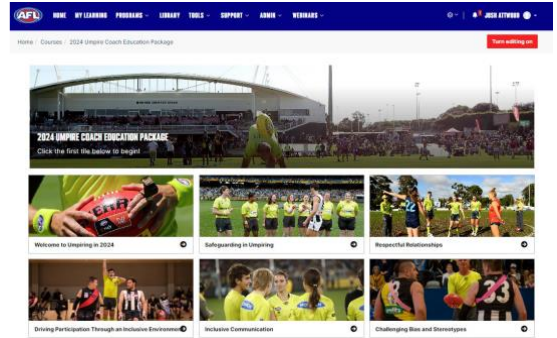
AFL HOME MY LEARNING PROGRAMS LIBRARY TOOLS SUPPORT ADMIN WEBINARS JOSH ATTWOOD

Home / Courses / 2024 Umpire Coach Education Package

Turn editing on

2024 UMPIRE COACH EDUCATION PACKAGE
Click the first tile below to begin!

Welcome to Umpiring in 2024

Safeguarding in Umpiring

Respectful Relationships

Driving Participation Through an Inclusive Environment

Inclusive Communication

Challenging Bias and Stereotypes